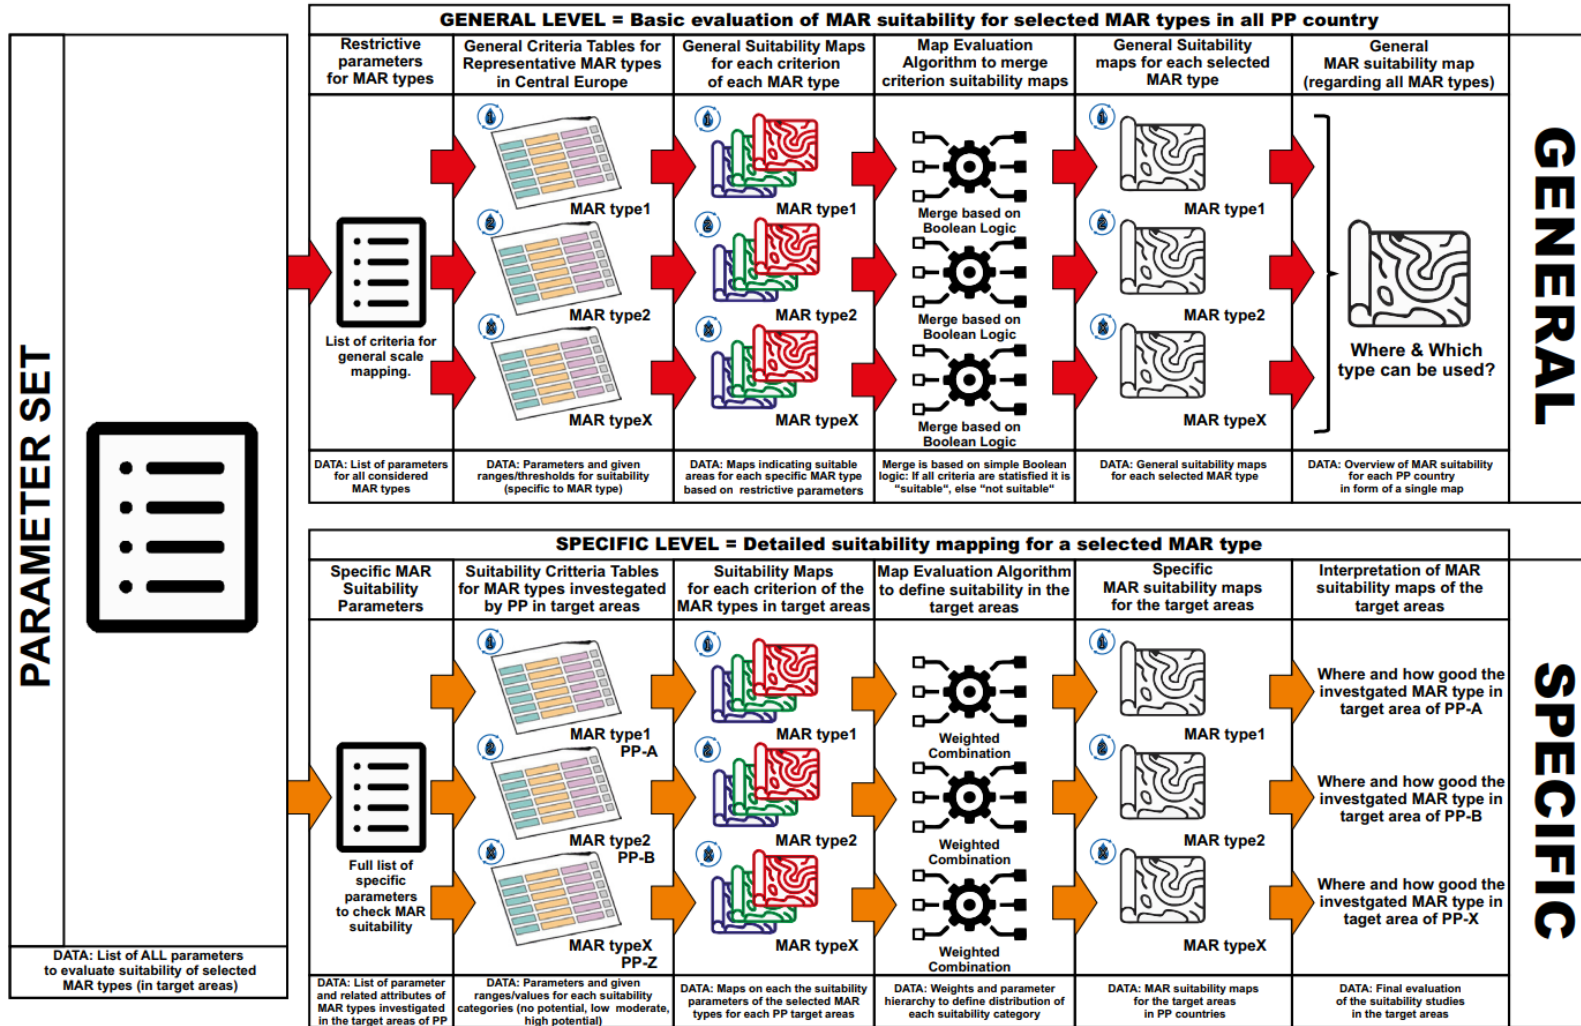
PARAMETER SET

DATA: List of ALL parameters to evaluate suitability of selected MAR types (in target areas)

GENERAL LEVEL = Basic evaluation of MAR suitability for selected MAR types in all PP country

| Restrictive parameters for MAR types | General Criteria Tables for Representative MAR types in Central Europe | General Suitability Maps for each criterion of each MAR type | Map Evaluation Algorithm to merge criterion suitability maps | General Suitability maps for each selected MAR type | General MAR suitability map (regarding all MAR types) |
|---|---|---|---|---|---|
| List of criteria for general scale mapping. | MAR type1, MAR type2, MAR typeX | MAR type1, MAR type2, MAR typeX | Merge based on Boolean Logic, Merge based on Boolean Logic, Merge based on Boolean Logic | MAR type1, MAR type2, MAR typeX | Where & Which type can be used? |
| DATA: List of parameters for all considered MAR types | DATA: Parameters and given ranges/thresholds for suitability (specific to MAR type) | DATA: Maps indicating suitable areas for each specific MAR type based on restrictive parameters | Merge is based on simple Boolean logic: If all criteria are statisfied it is "suitable", else "not suitable" | DATA: General suitability maps for each selected MAR type | DATA: Overview of MAR suitability for each PP country in form of a single map |

GENERAL

SPECIFIC LEVEL = Detailed suitability mapping for a selected MAR type

| Specific MAR Suitability Parameters | Suitability Criteria Tables for MAR types investegated by PP in target areas | Suitability Maps for each criterion of the MAR types in target areas | Map Evaluation Algorithm to define suitability in the target areas | Specific MAR suitability maps for the target areas | Interpretation of MAR suitability maps of the target areas |
|---|---|---|---|---|---|
| Full list of specific parameters to check MAR suitability | MAR type1 PP-A, MAR type2 PP-B, MAR typeX PP-Z | MAR type1, MAR type2, MAR typeX | Weighted Combination, Weighted Combination, Weighted Combination | MAR type1, MAR type2, MAR typeX | Where and how good the investgated MAR type in target area of PP-A; Where and how good the investgated MAR type in target area of PP-B; Where and how good the investgated MAR type in taget area of PP-X |
| DATA: List of parameter and related attributes of MAR types investigated in the target areas of PP | DATA: Parameters and given ranges/values for each suitability categories (no potential, low moderate, high potential) | DATA: Maps on each the suitability parameters of the selected MAR types for each PP target areas | DATA: Weights and parameter hierarchy to define distribution of each suitability category | DATA: MAR suitability maps for the target areas in PP countries | DATA: Final evaluation of the suitability studies in the target areas |

SPECIFIC